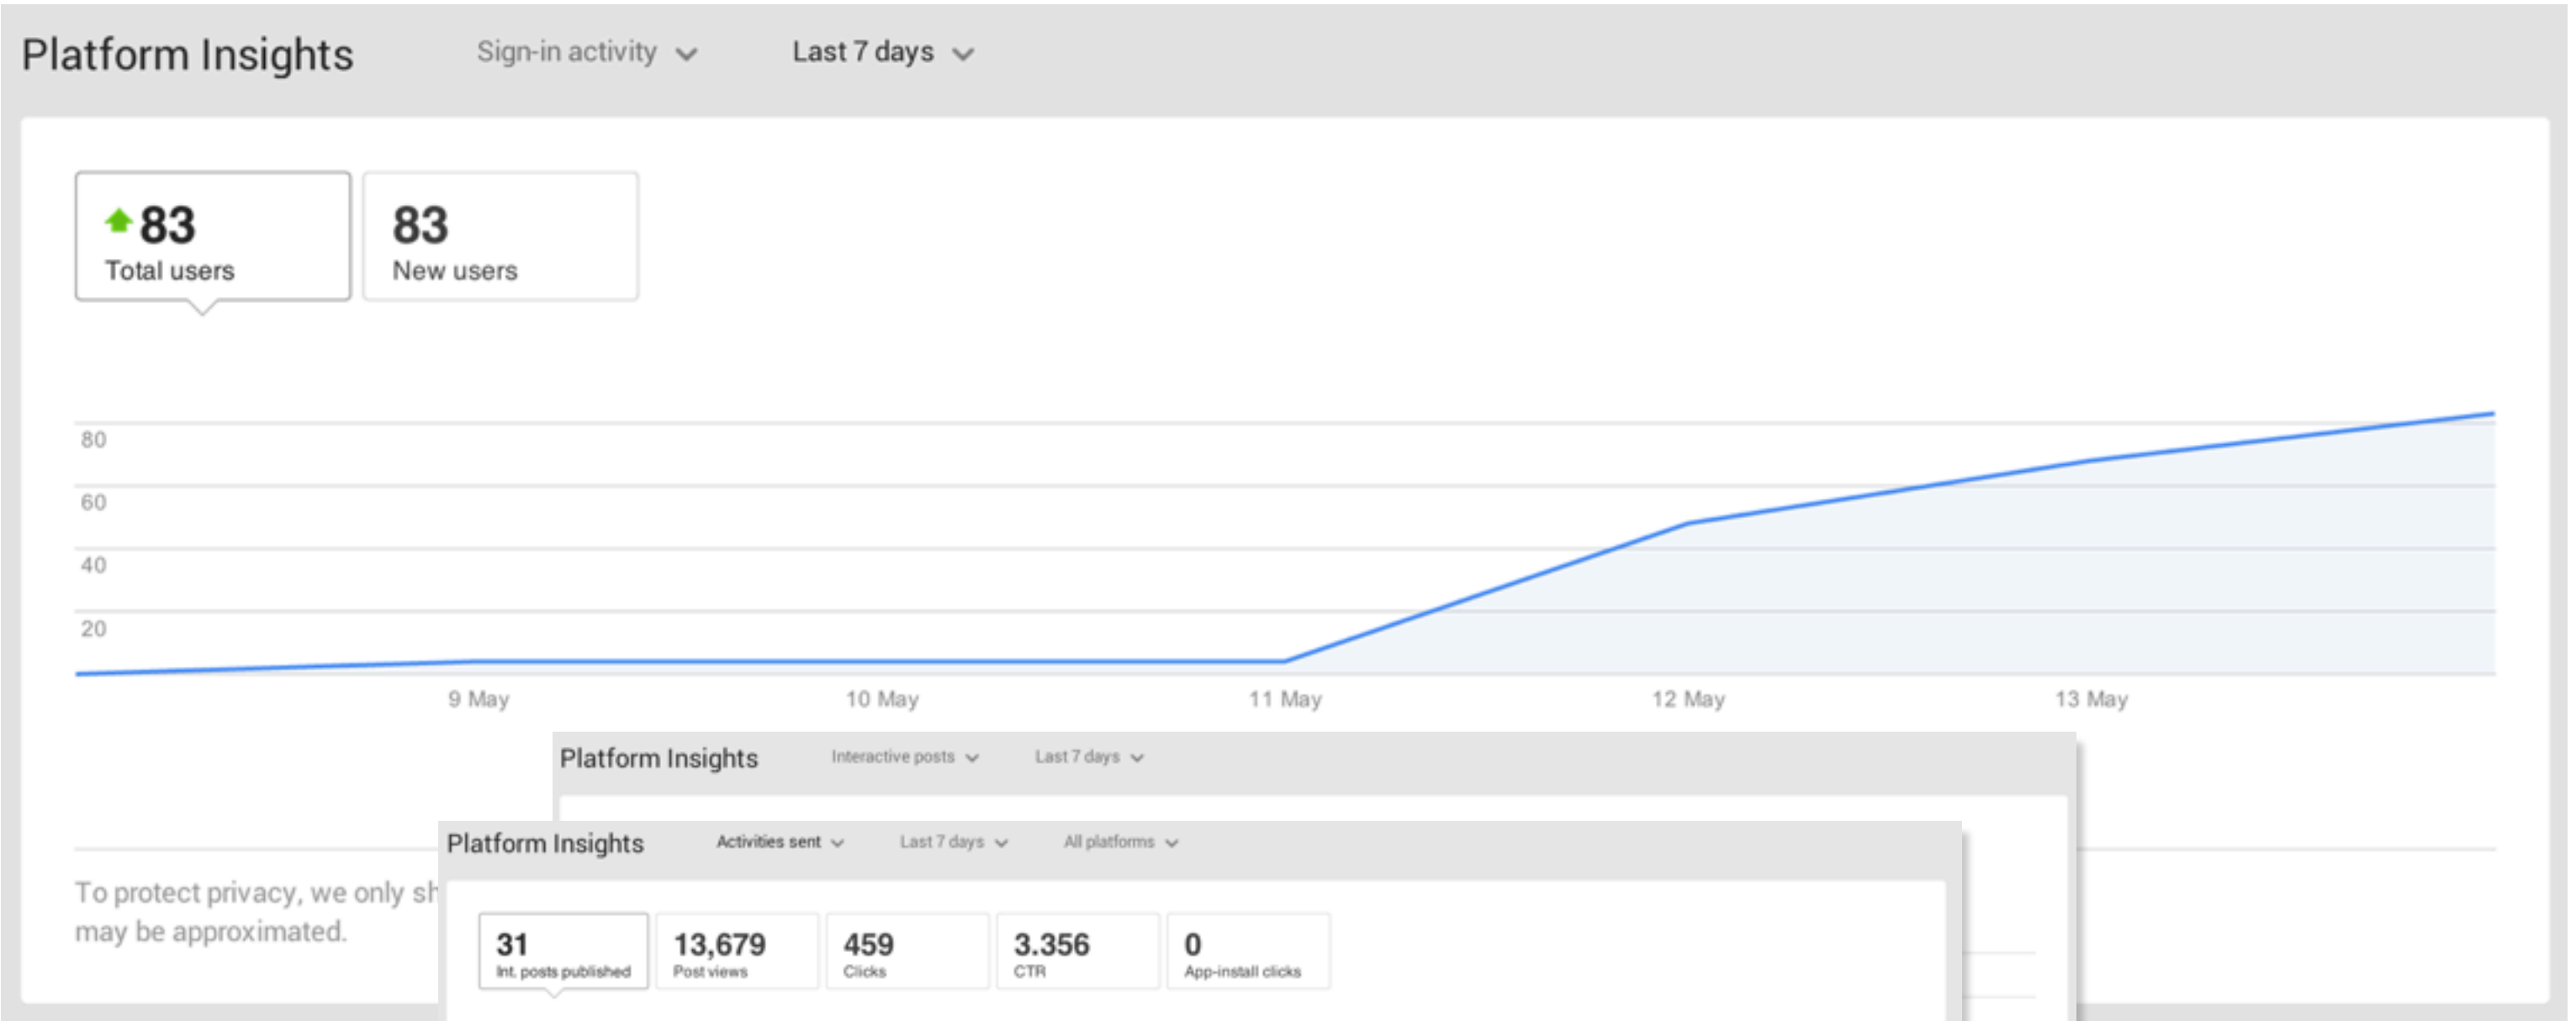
Platform Insights Sign-in activity Last 7 days

83
Total users

83
New users

80
60
40
20

9 May 10 May 11 May 12 May 13 May

To protect privacy, we only sh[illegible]
may be approximated.

Platform Insights Interactive posts Last 7 days

Platform Insights Activities sent Last 7 days All platforms

31
Int. posts published

13,679
Post views

459
Clicks

3.356
CTR

0
App-install clicks